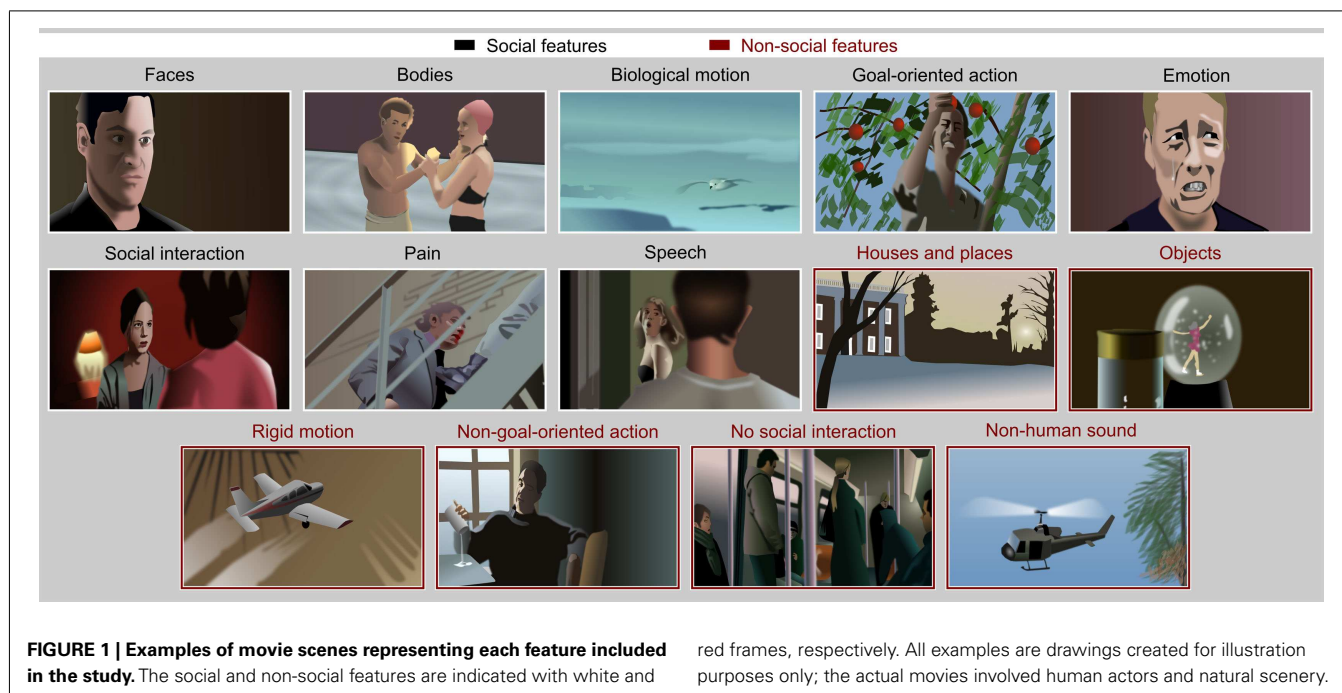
Social features
Non-social features

Faces
Bodies
Biological motion
Goal-oriented action
Emotion

Social interaction
Pain
Speech
Houses and places
Objects

Rigid motion
Non-goal-oriented action
No social interaction
Non-human sound

**FIGURE 1 | Examples of movie scenes representing each feature included in the study.** The social and non-social features are indicated with white and red frames, respectively. All examples are drawings created for illustration purposes only; the actual movies involved human actors and natural scenery.